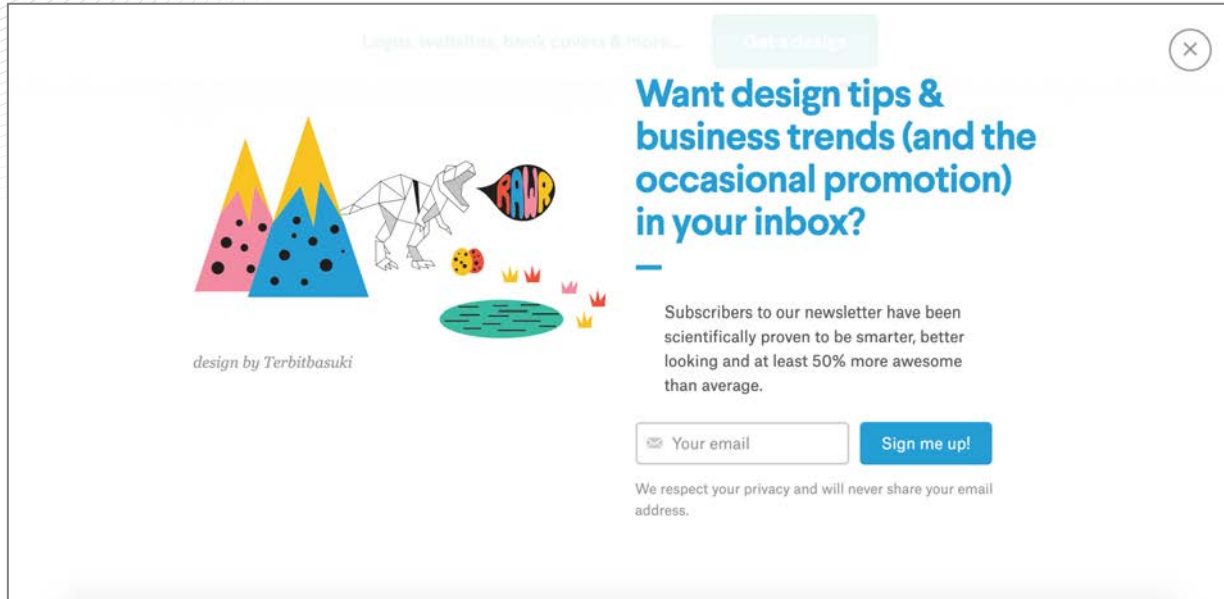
Logos, websites, book covers & more... Get a design

×

RAWR

design by Terbitbasuki

Want design tips & business trends (and the occasional promotion) in your inbox?

Subscribers to our newsletter have been scientifically proven to be smarter, better looking and at least 50% more awesome than average.

Your email

Sign me up!

We respect your privacy and will never share your email address.